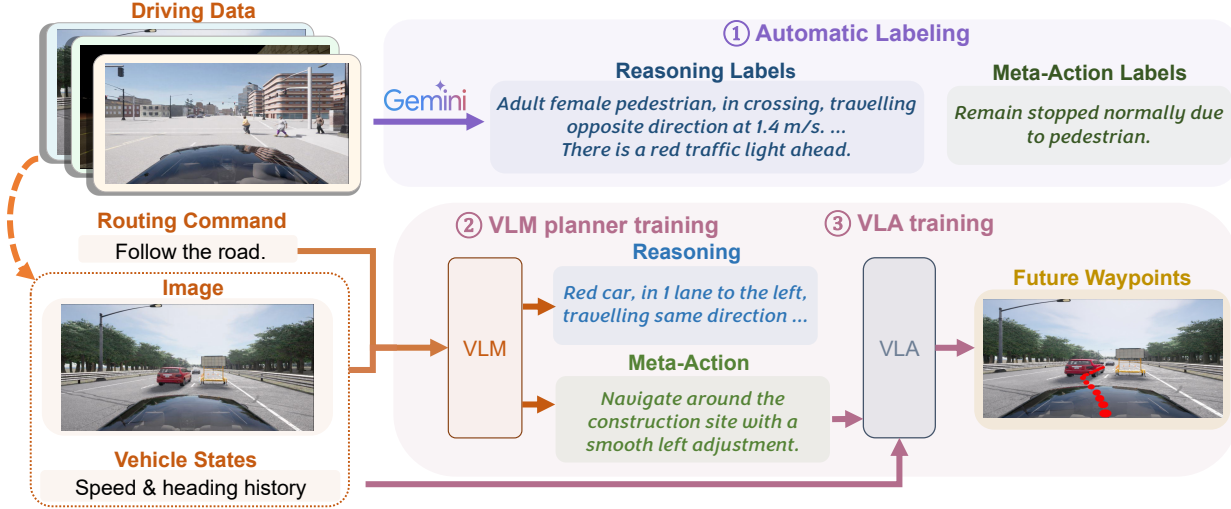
Driving Data

① Automatic Labeling

Gemini

Reasoning Labels

Adult female pedestrian, in crossing, travelling opposite direction at 1.4 m/s. ... There is a red traffic light ahead.

Meta-Action Labels

Remain stopped normally due to pedestrian.

Routing Command

Follow the road.

Image

Vehicle States

Speed & heading history

② VLM planner training

③ VLA training

VLM

Reasoning

Red car, in 1 lane to the left, travelling same direction ...

Meta-Action

Navigate around the construction site with a smooth left adjustment.

VLA

Future Waypoints